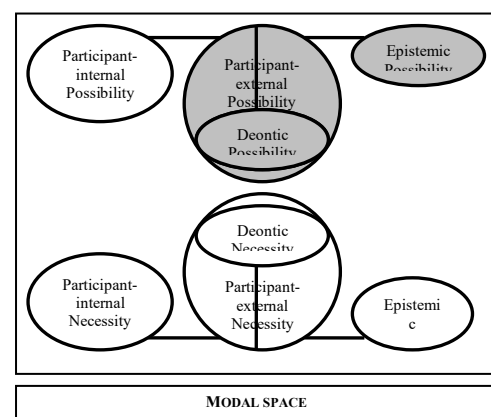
Participant-internal Possibility

Participant-external Possibility

Epistemic Possibility

Deontic Possibility

Deontic Necessity

Participant-internal Necessity

Participant-external Necessity

Epistemic

MODAL SPACE